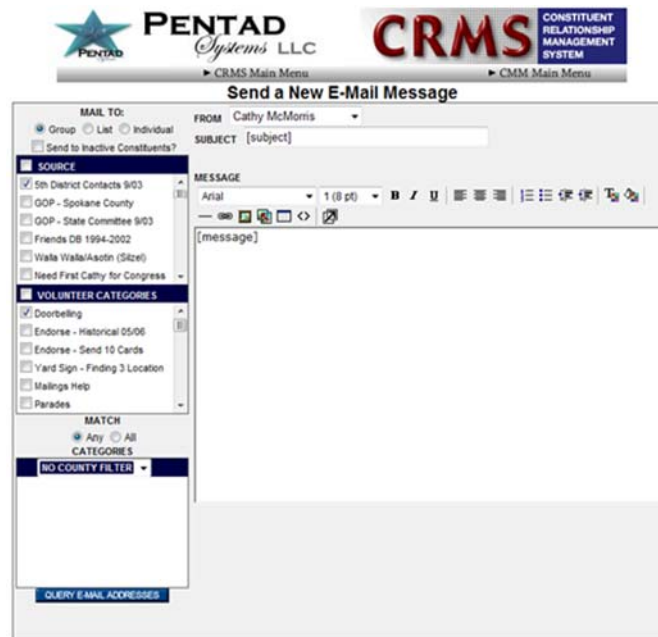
PENTAD

PENTAD Systems LLC

CRMS CONSTITUENT RELATIONSHIP MANAGEMENT SYSTEM

► CRMS Main Menu

► CMM Main Menu

Send a New E-Mail Message

MAIL TO:
Group List Individual
Send to Inactive Constituents?

SOURCE
5th District Contacts 9/03
GOP - Spokane County
GOP - State Committee 9/03
Friends DB 1994-2002
Walla Walla/Asotin (Silzel)
Need First Cathy for Congress

VOLUNTEER CATEGORIES
Doorbelling
Endorse - Historical 05/06
Endorse - Send 10 Cards
Yard Sign - Finding 3 Location
Mailings Help
Parades

MATCH
Any All
CATEGORIES
NO COUNTY FILTER

QUERY E-MAIL ADDRESSES

FROM Cathy McMorris
SUBJECT [subject]

MESSAGE
Arial 1 (8 pt) B I U

[message]